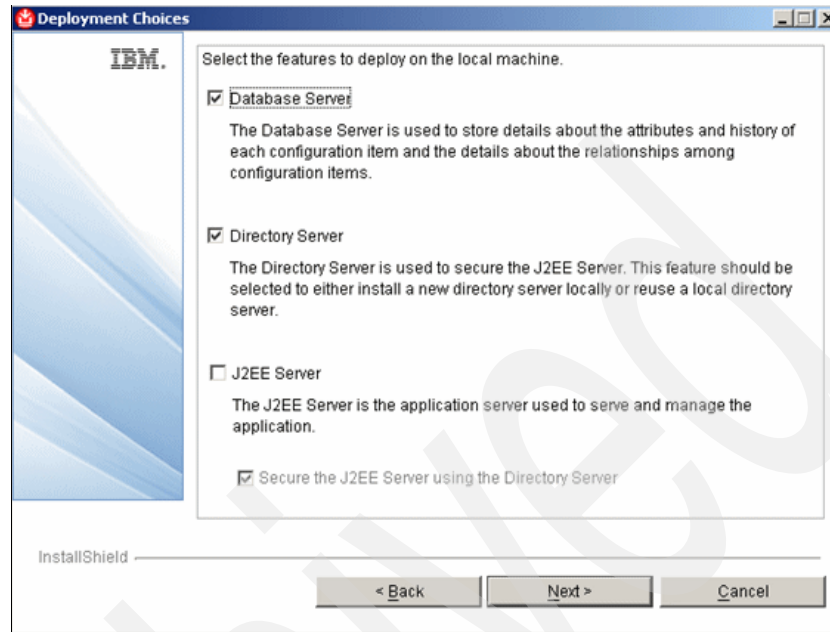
Deployment Choices

IBM.

Select the features to deploy on the local machine.

☑ Database Server

The Database Server is used to store details about the attributes and history of each configuration item and the details about the relationships among configuration items.

☑ Directory Server

The Directory Server is used to secure the J2EE Server. This feature should be selected to either install a new directory server locally or reuse a local directory server.

☐ J2EE Server

The J2EE Server is the application server used to serve and manage the application.

☑ Secure the J2EE Server using the Directory Server

InstallShield

< Back

Next >

Cancel